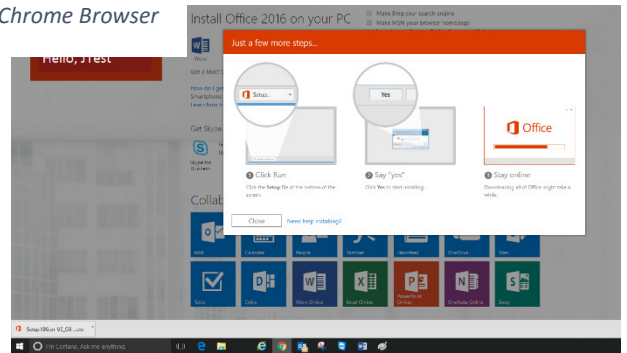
Chrome Browser

Hello, JTest

Install Office 2016 on your PC

Make Bing your search engine

Make MSN your browser homepage

Word

Got a Mac?

How to get

Smartphone

Learn how

Get Skype

Skype for Business

Collab

Just a few more steps...

Setup...

Yes

Office

1 Click Run

Click the Setup file at the bottom of the screen.

2 Say "yes"

Click Yes to start installing.

3 Stay online

Downloading all of Office might take a while.

Close

Need help installing?

Mail

Calendar

People

Yammer

Newsfeed

OneDrive

Sites

Tasks

Delve

Word Online

Excel Online

PowerPoint Online

OneNote Online

Sway

Setup.X86.en-US_O365...

I'm Cortana. Ask me anything.